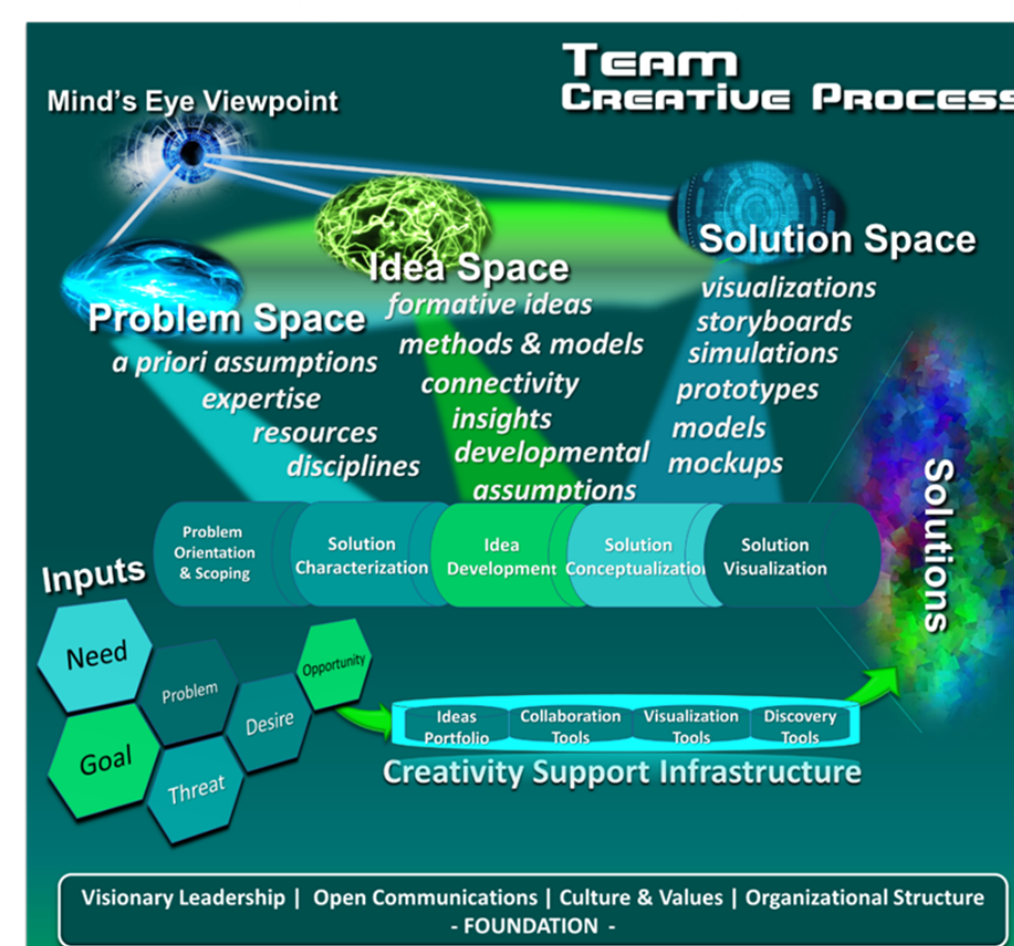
Team
Creative Process

Mind's Eye Viewpoint

Solution Space
visualizations
storyboards
simulations
prototypes
models
mockups

Idea Space
formative ideas
methods & models
connectivity
insights
developmental
assumptions

Problem Space
a priori assumptions
expertise
resources
disciplines

Problem Orientation & Scoping
Solution Characterization
Idea Development
Solution Conceptualization
Solution Visualization

Solutions

Inputs
Need
Problem
Opportunity
Desire
Goal
Threat

Ideas Portfolio
Collaboration Tools
Visualization Tools
Discovery Tools
Creativity Support Infrastructure

Visionary Leadership | Open Communications | Culture & Values | Organizational Structure
- FOUNDATION -